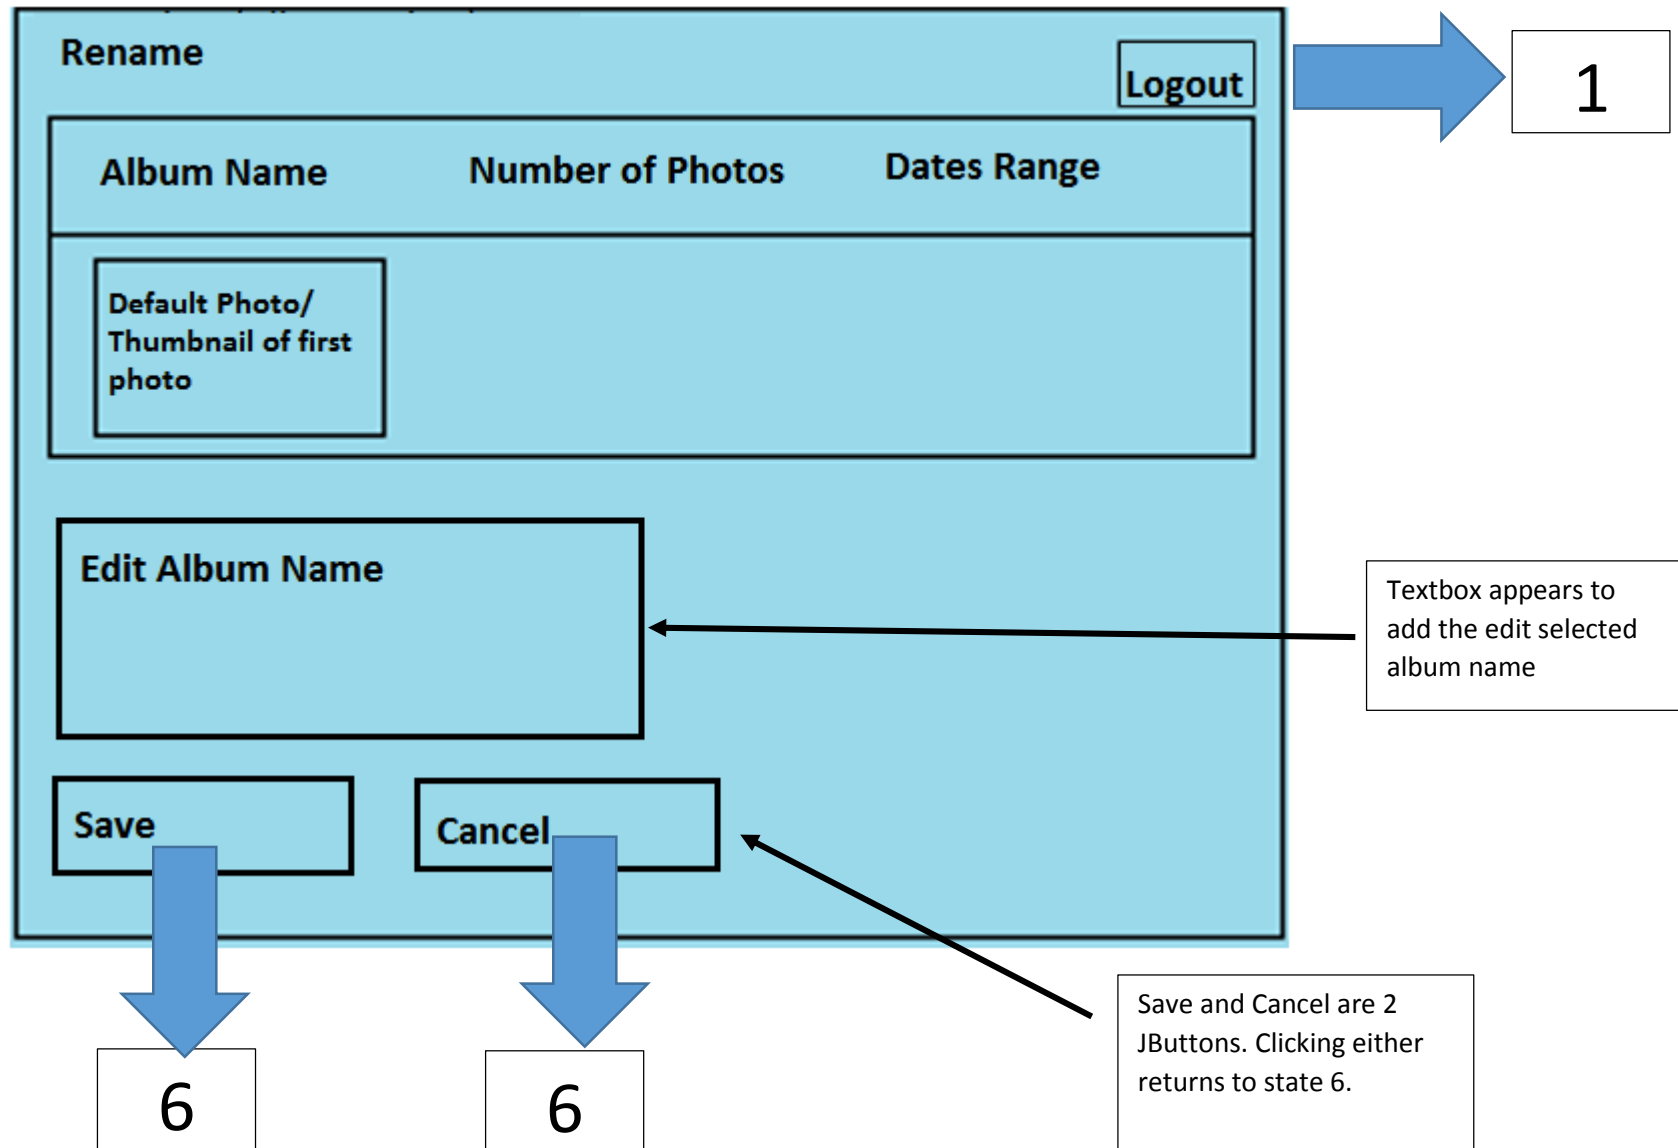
Rename

Logout

1

Album Name

Number of Photos

Dates Range

Default Photo/ Thumbnail of first photo

Edit Album Name

Textbox appears to add the edit selected album name

Save

Cancel

6

6

Save and Cancel are 2 JButtons. Clicking either returns to state 6.